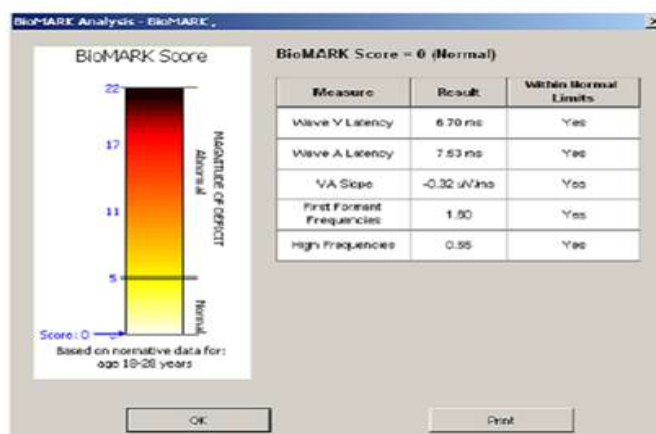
BioMARK Analysis - BioMARK

BioMARK Score

22

17

11

5

Score: 0

MAGNITUDE OF DEFICIT

Abnormal

Normal

Based on normative data for: age 18-28 years

BioMARK Score = 0 (Normal)

| Measure | Result | Within Normal Limits |
|---|---|---|
| Wave V Latency | 6.70 ms | Yes |
| Wave A Latency | 7.63 ms | Yes |
| VA Slope | -0.32 uV/ms | Yes |
| First Formant Frequencies | 1.50 | Yes |
| High Frequencies | 0.55 | Yes |

OK

Print